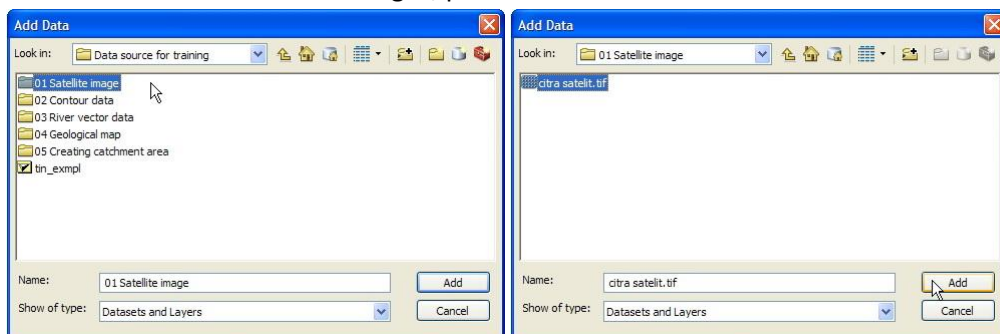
Add Data

Look in: Data source for training

01 Satellite image
02 Contour data
03 River vector data
04 Geological map
05 Creating catchment area
tin_exmpl

Name: 01 Satellite image
Add

Show of type: Datasets and Layers
Cancel

Add Data

Look in: 01 Satellite image

citra satelit.tif

Name: citra satelit.tif
Add

Show of type: Datasets and Layers
Cancel